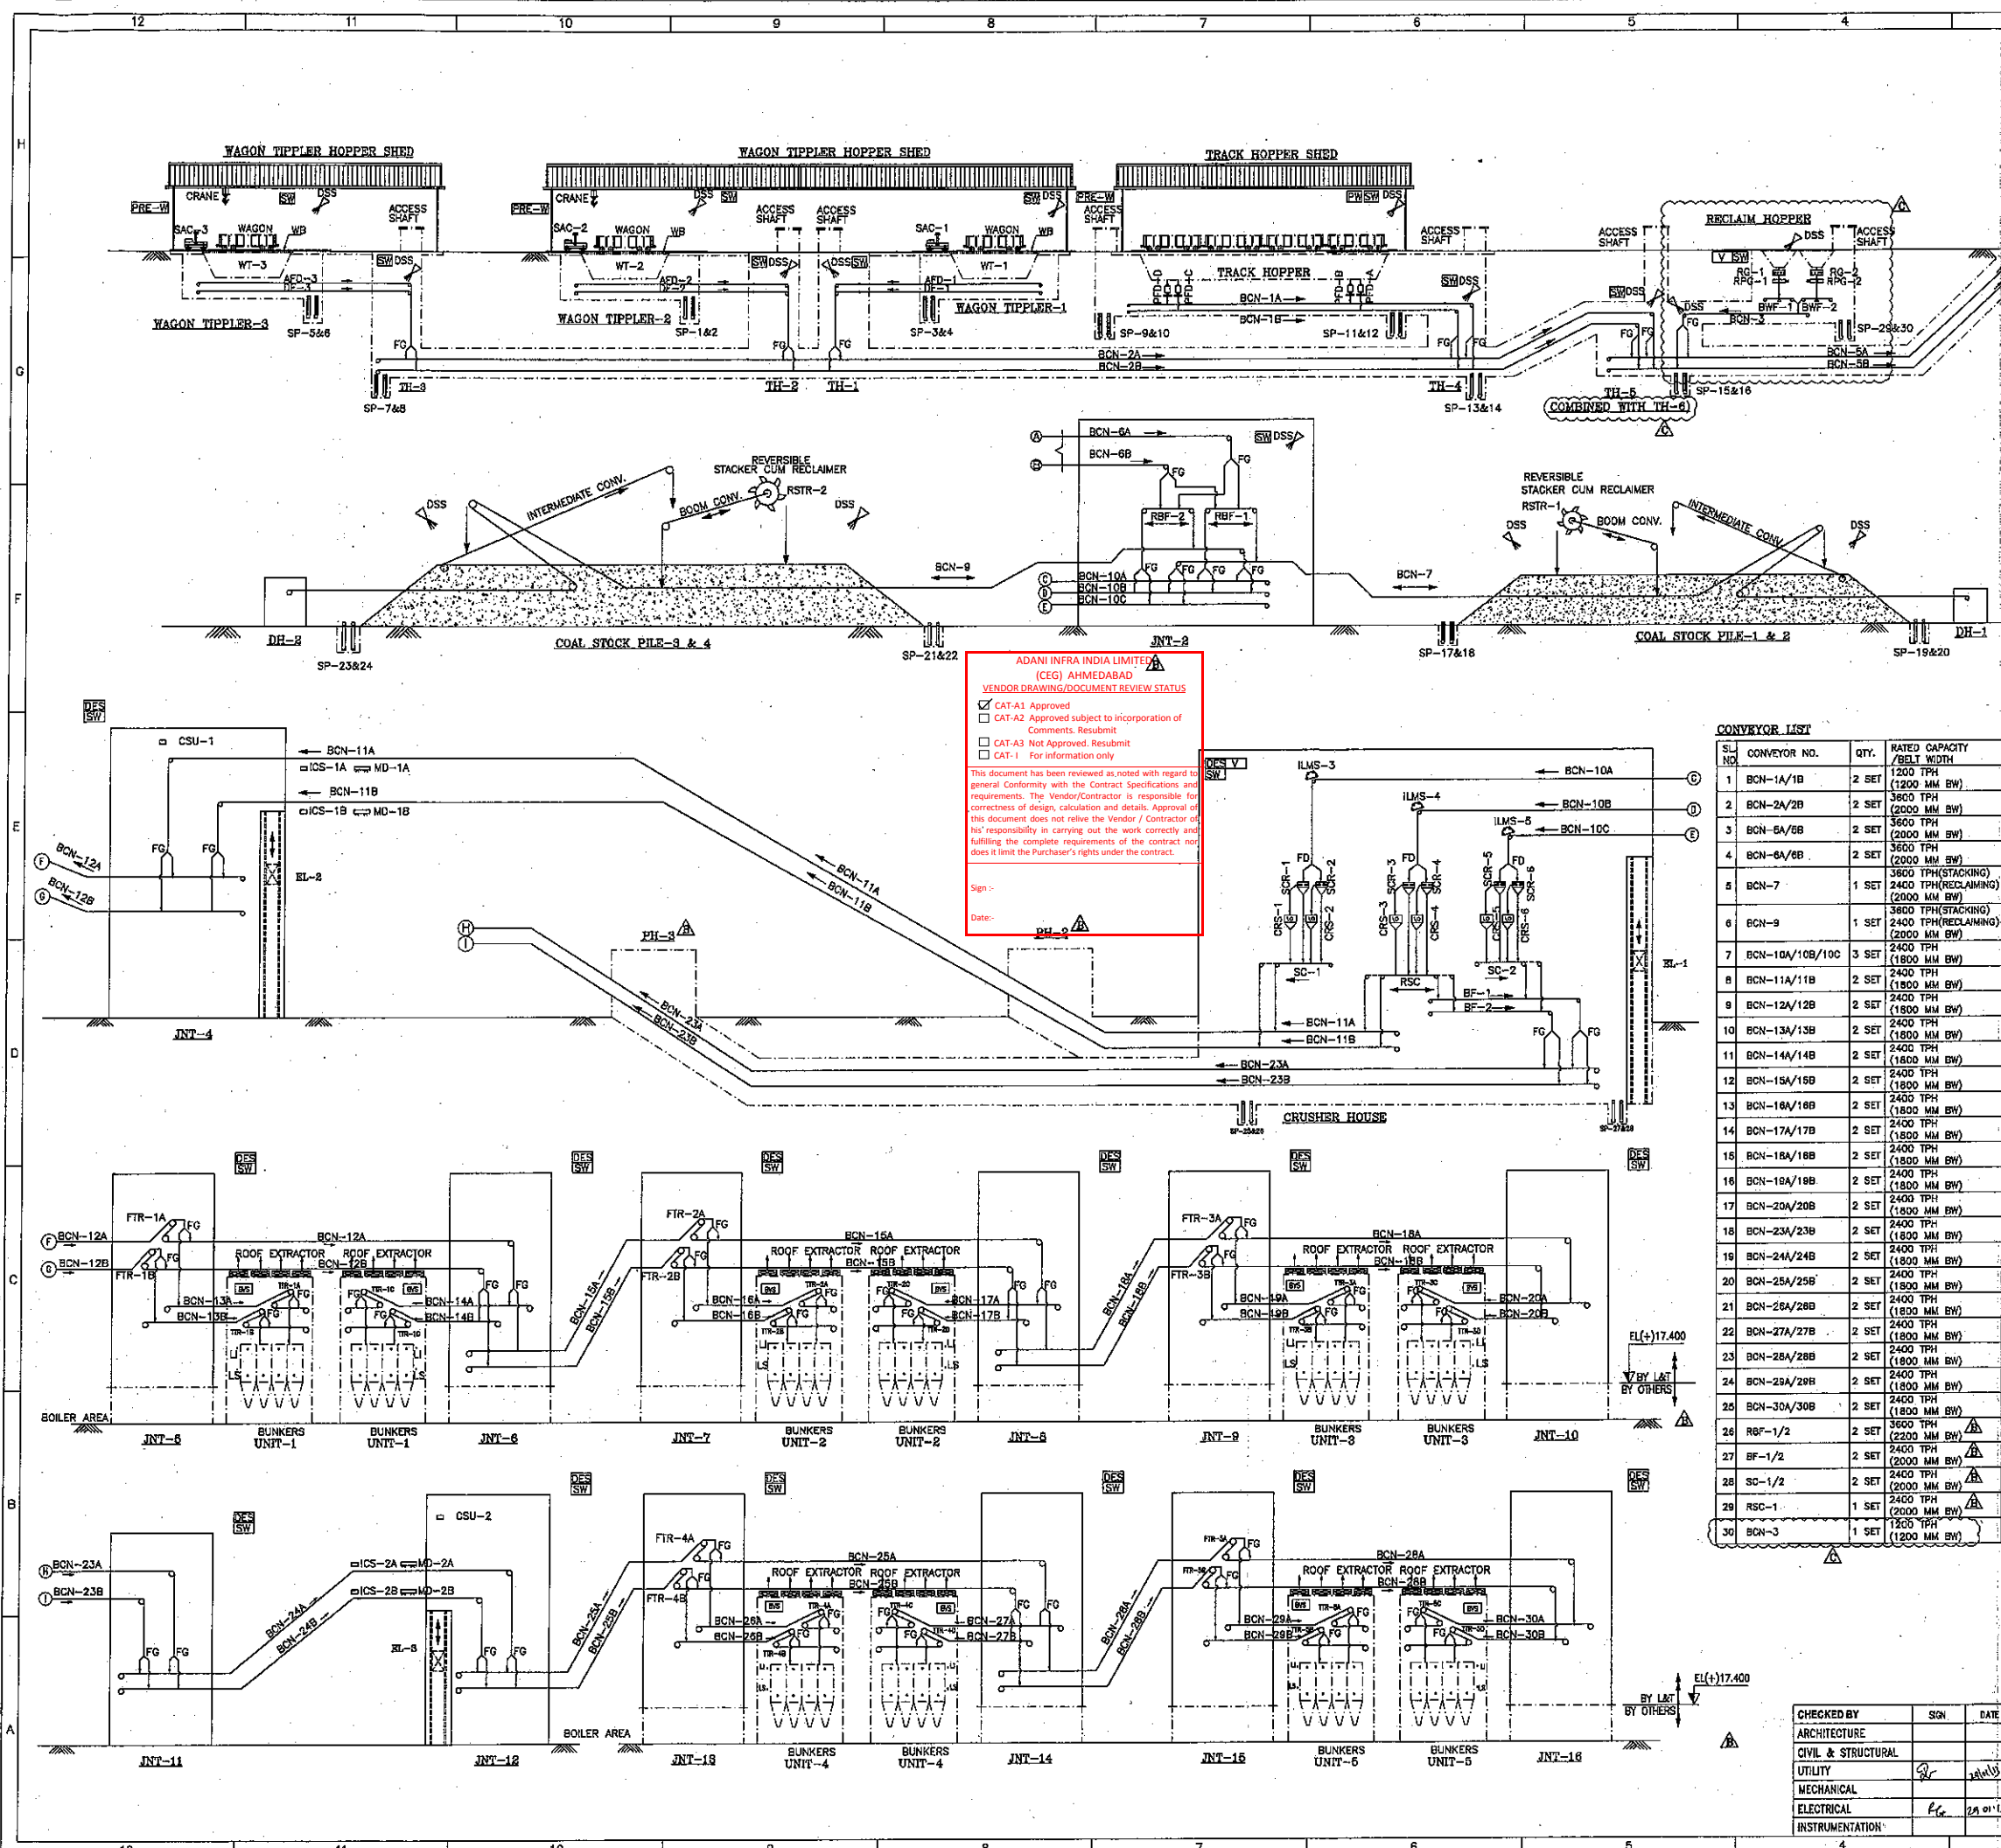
12 11 10 9 8 7 6 5 4

H

WAGON TIPPLER HOPPER SHED

WAGON TIPPLER HOPPER SHED

TRACK HOPPER SHED

RECLAIM HOPPER

WAGON TIPPLER-3

WAGON TIPPLER-2

WAGON TIPPLER-1

TRACK HOPPER

PRE-W CRANE SW DSS ACCESS SHAFT SAC-3 WAGON WB WT-3 AFD-3 SP-5&6

PRE-W CRANE DSS SW ACCESS SHAFT ACCESS SHAFT SAC-2 WAGON WB WT-2 AFD-2 SP-1&2

SAC-1 WAGON WB WT-1 AFD-1 SP-3&4 PRE-W ACCESS SHAFT

PW SW DSS ACCESS SHAFT BCN-1A BCN-1B SP-9&10 SP-11&12

ACCESS SHAFT ACCESS SHAFT DSS V SW RG-1 RPG-1 RG-2 RPG-2 BWF-1 BWF-2 BCN-3 SP-29&30 BCN-5A BCN-5B

BCN-2A BCN-2B

TH-3 SP-7&8 TH-2 TH-1 TH-4 SP-13&14 TH-5 (COMBINED WITH TH-6) SP-15&16

G

BCN-6A SW DSS BCN-6B FG FG RBF-2 RBF-1

REVERSIBLE STACKER CUM RECLAIMER RSTR-2 INTERMEDIATE CONV. BOOM CONV. DSS DSS

REVERSIBLE STACKER CUM RECLAIMER RSTR-1 BOOM CONV. INTERMEDIATE CONV. DSS DSS

BCN-9 BCN-10A BCN-10B BCN-10C BCN-7

F

DH-2 SP-23&24 COAL STOCK PILE-3 & 4 SP-21&22 JNT-2 SP-17&18 COAL STOCK PILE-1 & 2 SP-19&20 DH-1

ADANI INFRA INDIA LIMITED (CEG) AHMEDABAD
VENDOR DRAWING/DOCUMENT REVIEW STATUS
☑ CAT-A1 Approved
☐ CAT-A2 Approved subject to incorporation of Comments. Resubmit
☐ CAT-A3 Not Approved. Resubmit
☐ CAT-I For information only
This document has been reviewed as noted with regard to general Conformity with the Contract Specifications and requirements. The Vendor/Contractor is responsible for correctness of design, calculation and details. Approval of this document does not relive the Vendor / Contractor of his responsibility in carrying out the work correctly and fulfilling the complete requirements of the contract nor does it limit the Purchaser's rights under the contract.
Sign :-
Date:-

DES SW CSU-1 BCN-11A ICS-1A MD-1A BCN-11B ICS-1B MD-1B BCN-12A BCN-12B FG FG EL-2 JNT-4

E

BCN-11A BCN-11B PH-3 PH-2 BCN-23A BCN-23B

DES V SW ILMS-3 ILMS-4 ILMS-5 BCN-10A BCN-10B BCN-10C FD FD FD SCR-1 SCR-2 SCR-3 SCR-4 SCR-5 SCR-6 CRS-1 CRS-2 CRS-3 CRS-4 CRS-5 CRS-6 SC-1 RSC SC-2 BF-1 BF-2 EL-1 FG FG BCN-11A BCN-11B BCN-23A BCN-23B CRUSHER HOUSE SP-25&26 SP-27&28

D

CONVEYOR LIST

| SL NO | CONVEYOR NO. | QTY. | RATED CAPACITY /BELT WIDTH |
|---|---|---|---|
| 1 | BCN-1A/1B | 2 SET | 1200 TPH (1200 MM BW) |
| 2 | BCN-2A/2B | 2 SET | 3600 TPH (2000 MM BW) |
| 3 | BCN-5A/5B | 2 SET | 3600 TPH (2000 MM BW) |
| 4 | BCN-6A/6B | 2 SET | 3600 TPH (2000 MM BW) |
| 5 | BCN-7 | 1 SET | 3600 TPH(STACKING) 2400 TPH(RECLAIMING) (2000 MM BW) |
| 6 | BCN-9 | 1 SET | 3600 TPH(STACKING) 2400 TPH(RECLAIMING) (2000 MM BW) |
| 7 | BCN-10A/10B/10C | 3 SET | 2400 TPH (1800 MM BW) |
| 8 | BCN-11A/11B | 2 SET | 2400 TPH (1800 MM BW) |
| 9 | BCN-12A/12B | 2 SET | 2400 TPH (1800 MM BW) |
| 10 | BCN-13A/13B | 2 SET | 2400 TPH (1800 MM BW) |
| 11 | BCN-14A/14B | 2 SET | 2400 TPH (1800 MM BW) |
| 12 | BCN-15A/15B | 2 SET | 2400 TPH (1800 MM BW) |
| 13 | BCN-16A/16B | 2 SET | 2400 TPH (1800 MM BW) |
| 14 | BCN-17A/17B | 2 SET | 2400 TPH (1800 MM BW) |
| 15 | BCN-18A/18B | 2 SET | 2400 TPH (1800 MM BW) |
| 16 | BCN-19A/19B | 2 SET | 2400 TPH (1800 MM BW) |
| 17 | BCN-20A/20B | 2 SET | 2400 TPH (1800 MM BW) |
| 18 | BCN-23A/23B | 2 SET | 2400 TPH (1800 MM BW) |
| 19 | BCN-24A/24B | 2 SET | 2400 TPH (1800 MM BW) |
| 20 | BCN-25A/25B | 2 SET | 2400 TPH (1800 MM BW) |
| 21 | BCN-26A/26B | 2 SET | 2400 TPH (1800 MM BW) |
| 22 | BCN-27A/27B | 2 SET | 2400 TPH (1800 MM BW) |
| 23 | BCN-28A/28B | 2 SET | 2400 TPH (1800 MM BW) |
| 24 | BCN-29A/29B | 2 SET | 2400 TPH (1800 MM BW) |
| 25 | BCN-30A/30B | 2 SET | 2400 TPH (1800 MM BW) |
| 26 | RBF-1/2 | 2 SET | 3600 TPH (2200 MM BW) |
| 27 | BF-1/2 | 2 SET | 2400 TPH (2000 MM BW) |
| 28 | SC-1/2 | 2 SET | 2400 TPH (2000 MM BW) |
| 29 | RSC-1 | 1 SET | 2400 TPH (2000 MM BW) |
| 30 | BCN-3 | 1 SET | 1200 TPH (1200 MM BW) |

C

DES SW FTR-1A FG BCN-12A BCN-12B FTR-1B ROOF EXTRACTOR ROOF EXTRACTOR BCN-12A BCN-12B BCN-13A BCN-13B BCN-14A BCN-14B TR-1A TR-1B TR-1C TR-1D LS FG BOILER AREA JNT-5 BUNKERS UNIT-1 BUNKERS UNIT-1 JNT-6

FTR-2A FG FTR-2B BCN-15A BCN-15B ROOF EXTRACTOR ROOF EXTRACTOR BCN-15A BCN-15B BCN-16A BCN-16B BCN-17A BCN-17B JNT-7 BUNKERS UNIT-2 BUNKERS UNIT-2 JNT-8

FTR-3A FG FTR-3B BCN-18A BCN-18B ROOF EXTRACTOR ROOF EXTRACTOR BCN-18A BCN-18B BCN-19A BCN-19B BCN-20A BCN-20B JNT-9 BUNKERS UNIT-3 BUNKERS UNIT-3 JNT-10

EL(+)17.400 BY L&T BY OTHERS

B

DES SW BCN-23A BCN-23B CSU-2 ICS-2A MD-2A ICS-2B MD-2B BCN-24A BCN-24B EL-3 FG FG BOILER AREA JNT-11 JNT-12

FTR-4A FG FTR-4B BCN-25A BCN-25B ROOF EXTRACTOR ROOF EXTRACTOR BCN-25A BCN-25B BCN-26A BCN-26B BCN-27A BCN-27B JNT-13 BUNKERS UNIT-4 BUNKERS UNIT-4 JNT-14

FTR-5A FG FTR-5B BCN-28A BCN-28B ROOF EXTRACTOR ROOF EXTRACTOR BCN-28A BCN-28B BCN-29A BCN-29B BCN-30A BCN-30B JNT-15 BUNKERS UNIT-5 BUNKERS UNIT-5 JNT-16

EL(+)17.400 BY L&T BY OTHERS

A

| CHECKED BY | SIGN | DATE |
|---|---|---|
| ARCHITECTURE | | |
| CIVIL & STRUCTURAL | | |
| UTILITY | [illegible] | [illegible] |
| MECHANICAL | | |
| ELECTRICAL | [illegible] | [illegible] |
| INSTRUMENTATION | | |

12 11 10 9 8 7 6 5 4